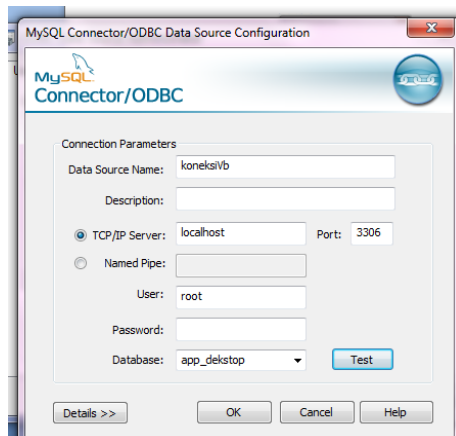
MySQL Connector/ODBC Data Source Configuration

MySQL
Connector/ODBC

Connection Parameters

Data Source Name: koneksiVb

Description:

TCP/IP Server: localhost Port: 3306

Named Pipe:

User: root

Password:

Database: app_dekstop Test

Details >> OK Cancel Help